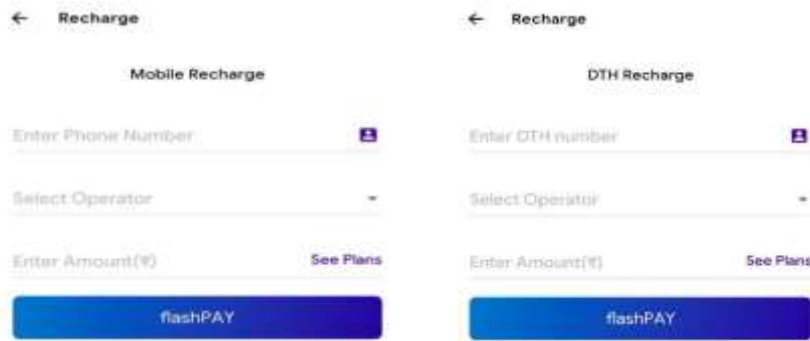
← Recharge

Mobile Recharge

Enter Phone Number

Select Operator

Enter Amount(₹)

See Plans

flashPAY

← Recharge

DTH Recharge

Enter DTH number

Select Operator

Enter Amount(₹)

See Plans

flashPAY